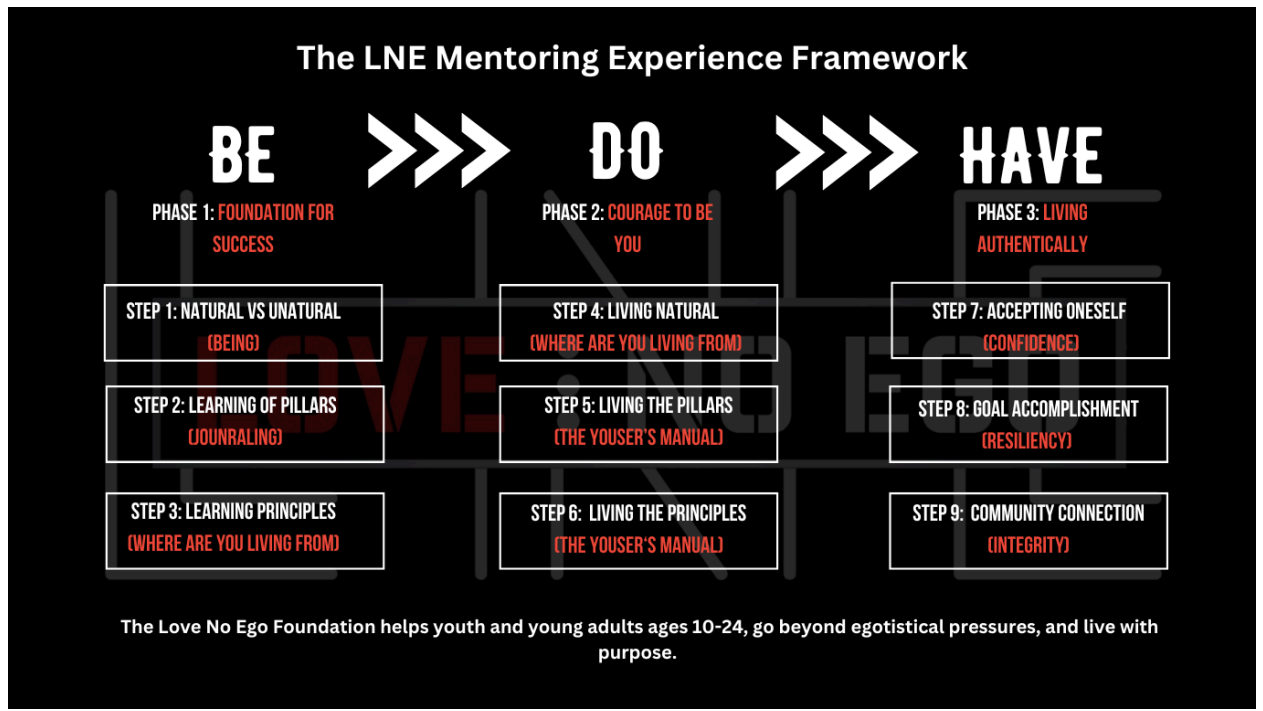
The LNE Mentoring Experience Framework

BE

DO

HAVE

PHASE 1: FOUNDATION FOR SUCCESS

PHASE 2: COURAGE TO BE YOU

PHASE 3: LIVING AUTHENTICALLY

STEP 1: NATURAL VS UNATURAL
(BEING)

STEP 2: LEARNING OF PILLARS
(JOUNRALING)

STEP 3: LEARNING PRINCIPLES
(WHERE ARE YOU LIVING FROM)

STEP 4: LIVING NATURAL
(WHERE ARE YOU LIVING FROM)

STEP 5: LIVING THE PILLARS
(THE YOUSER'S MANUAL)

STEP 6: LIVING THE PRINCIPLES
(THE YOUSER'S MANUAL)

STEP 7: ACCEPTING ONESELF
(CONFIDENCE)

STEP 8: GOAL ACCOMPLISHMENT
(RESILIENCY)

STEP 9: COMMUNITY CONNECTION
(INTEGRITY)

LOVE : NO EGO

The Love No Ego Foundation helps youth and young adults ages 10-24, go beyond egotistical pressures, and live with purpose.